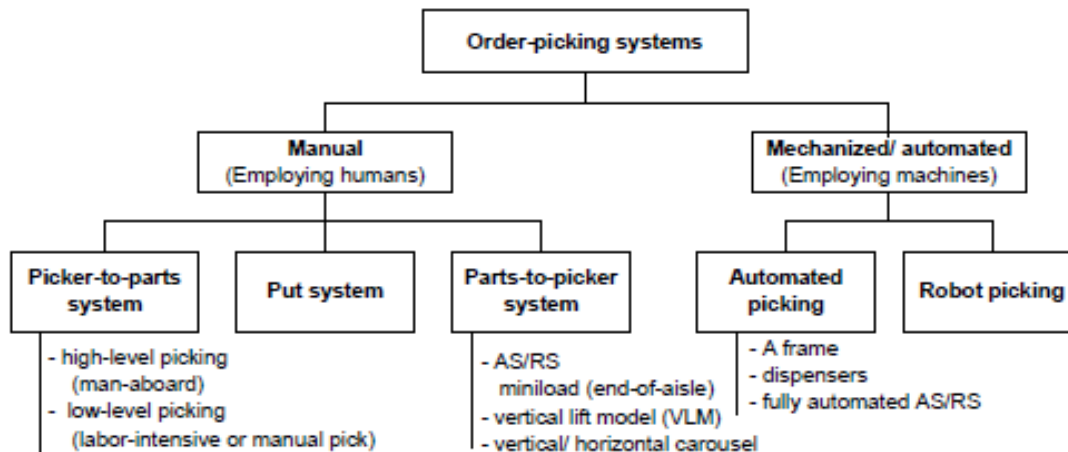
Order-picking systems

Manual
(Employing humans)

Mechanized/ automated
(Employing machines)

Picker-to-parts system

- high-level picking (man-aboard)
- low-level picking (labor-intensive or manual pick)

Put system

Parts-to-picker system

- AS/RS miniload (end-of-aisle)
- vertical lift model (VLM)
- vertical/ horizontal carousel

Automated picking

- A frame
- dispensers
- fully automated AS/RS

Robot picking